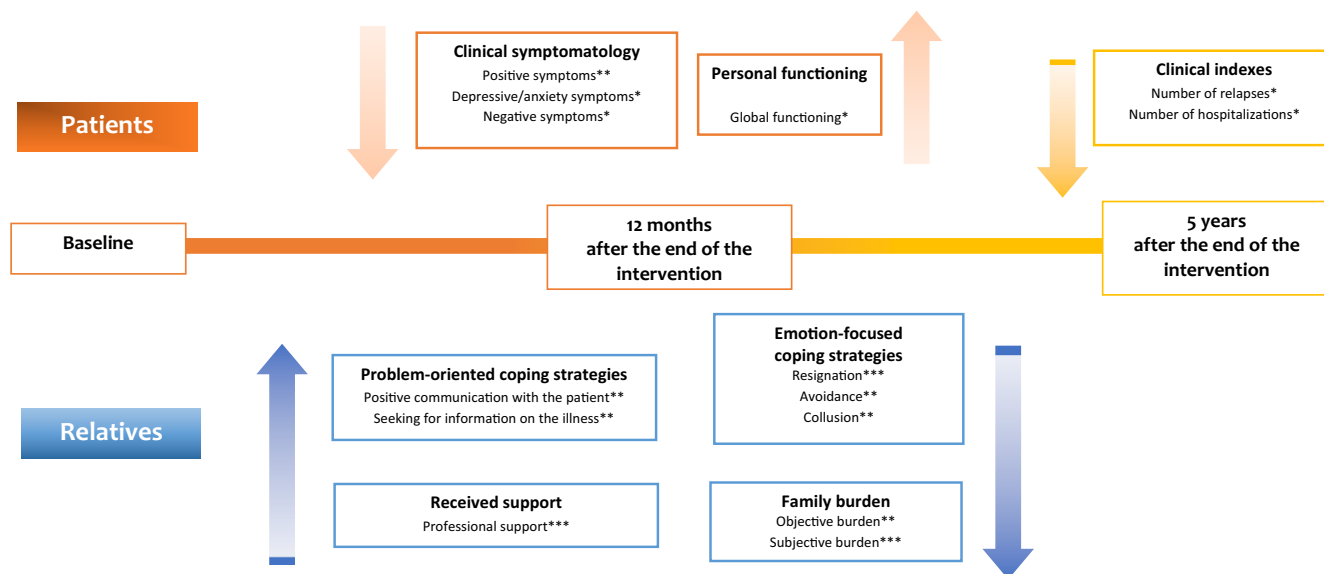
Patients

Clinical symptomatology
Positive symptoms**
Depressive/anxiety symptoms*
Negative symptoms*

Personal functioning
Global functioning*

Clinical indexes
Number of relapses*
Number of hospitalizations*

Baseline

12 months after the end of the intervention

5 years after the end of the intervention

Relatives

Problem-oriented coping strategies
Positive communication with the patient**
Seeking for information on the illness**

Emotion-focused coping strategies
Resignation***
Avoidance**
Collusion**

Received support
Professional support***

Family burden
Objective burden**
Subjective burden***